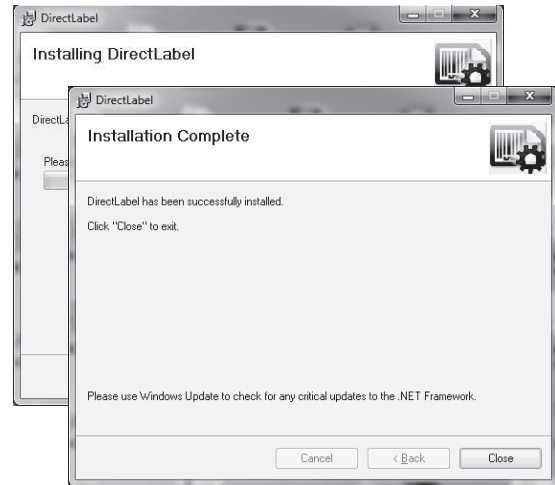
DirectLabel

Installing DirectLabel

DirectL

Pleas

DirectLabel

Installation Complete

DirectLabel has been successfully installed.

Click "Close" to exit.

Please use Windows Update to check for any critical updates to the .NET Framework.

Cancel

< Back

Close